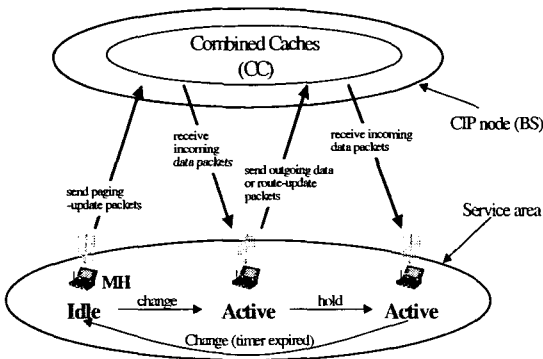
Combined Caches
(CC)

CIP node (BS)

send paging -update packets

receive incoming data packets

send outgoing data or route-update packets

receive incoming data packets

Service area

MH

Idle

change

Active

hold

Active

Change (timer expired)